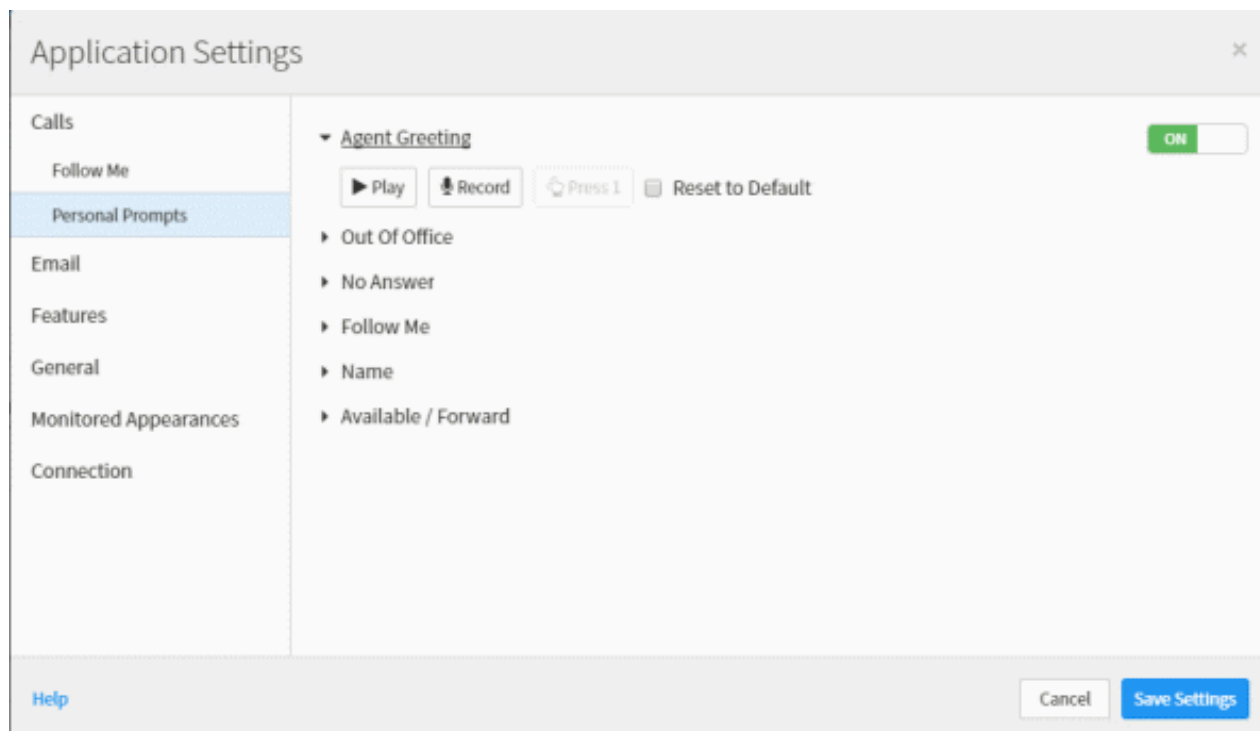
Application Settings

×

Calls

Follow Me

Personal Prompts

Email

Features

General

Monitored Appearances

Connection

Agent Greeting

ON

Play

Record

Press 1

Reset to Default

Out Of Office

No Answer

Follow Me

Name

Available / Forward

Help

Cancel

Save Settings